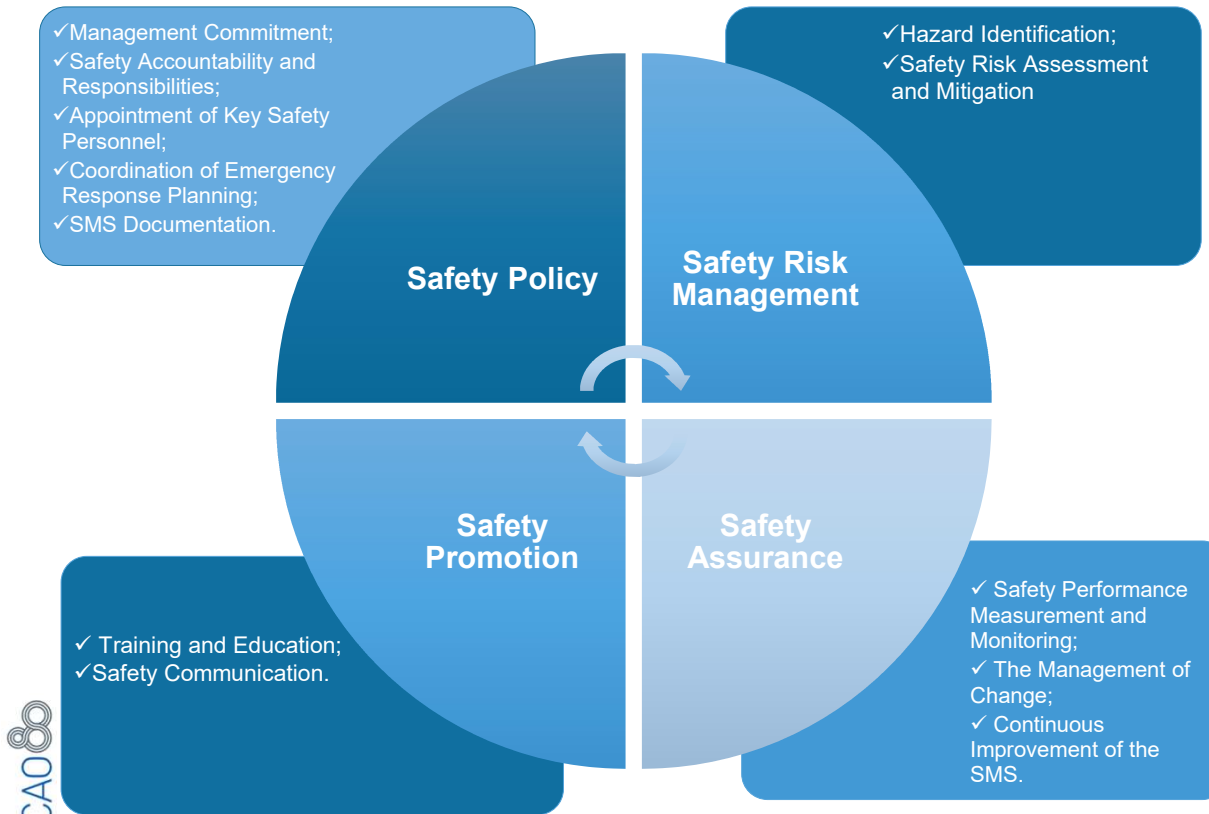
✓Management Commitment;
✓Safety Accountability and Responsibilities;
✓Appointment of Key Safety Personnel;
✓Coordination of Emergency Response Planning;
✓SMS Documentation.

✓Hazard Identification;
✓Safety Risk Assessment and Mitigation

Safety Policy

Safety Risk Management

Safety Promotion

Safety Assurance

✓ Training and Education;
✓Safety Communication.

✓ Safety Performance Measurement and Monitoring;
✓ The Management of Change;
✓ Continuous Improvement of the SMS.

CAO